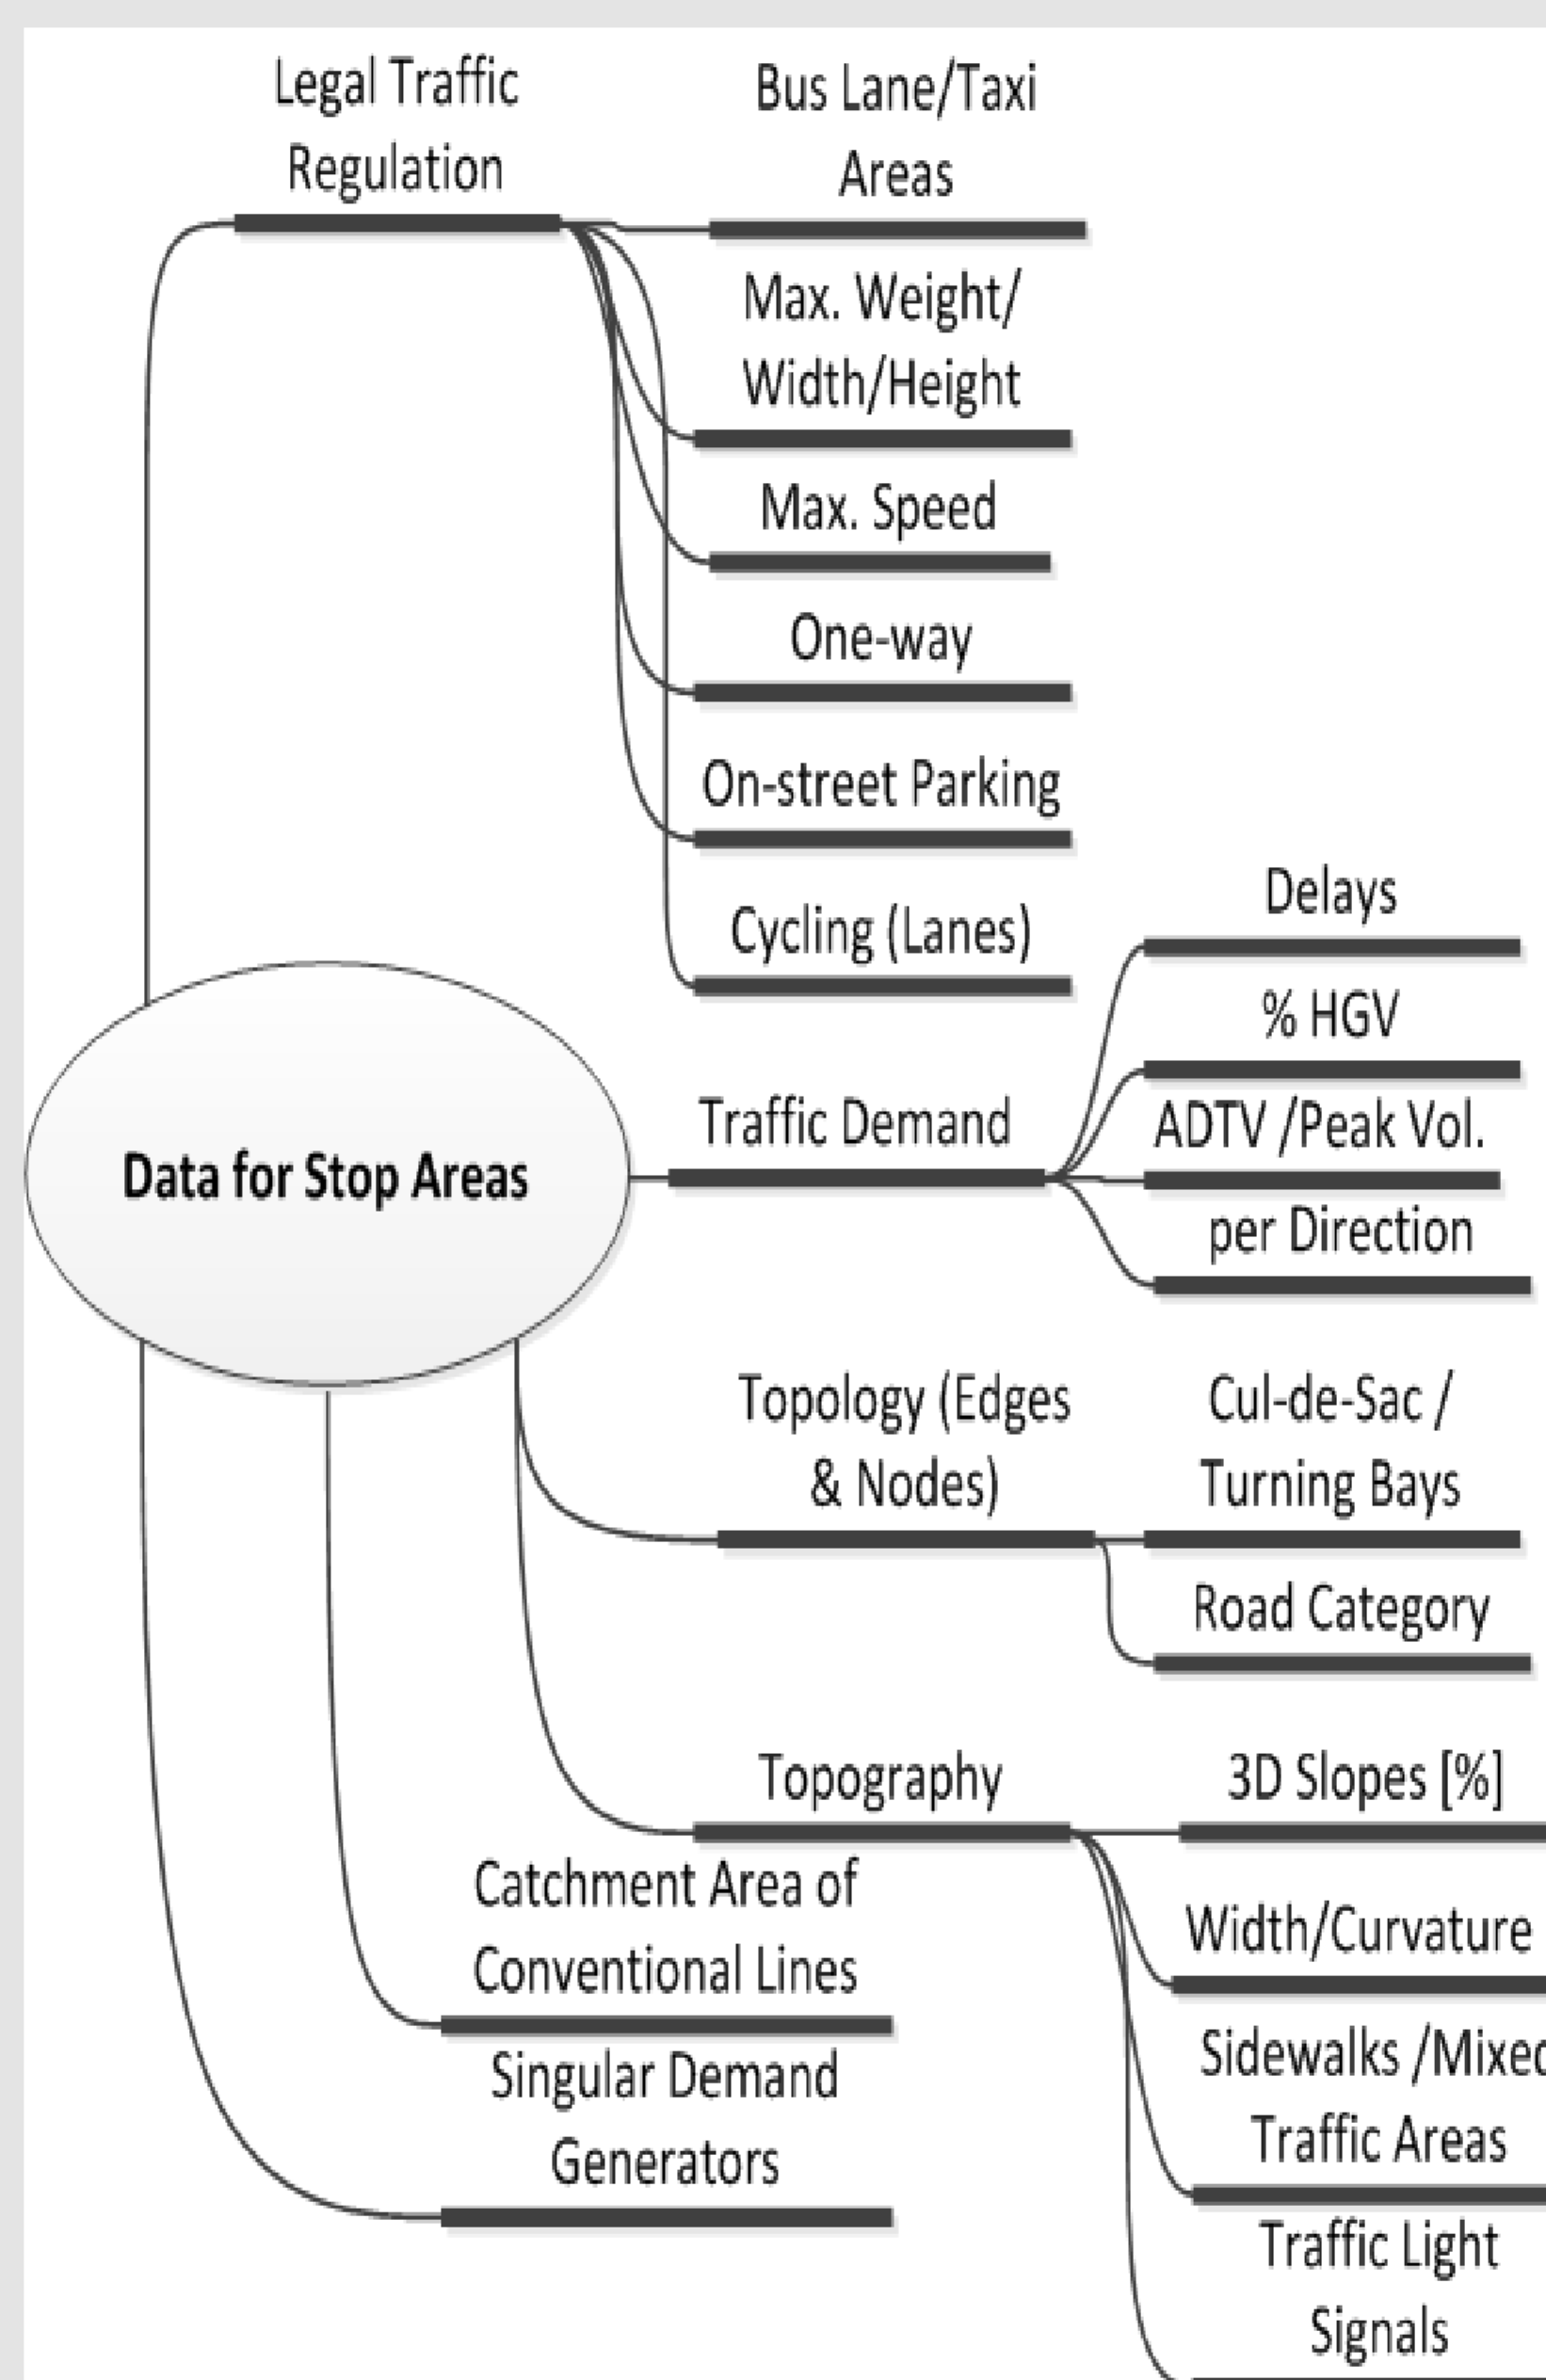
Data for Stop Areas

Legal Traffic Regulation

Bus Lane/Taxi Areas

Max. Weight/ Width/Height

Max. Speed

One-way

On-street Parking

Cycling (Lanes)

Traffic Demand

Delays

% HGV

ADTV /Peak Vol.

per Direction

Topology (Edges & Nodes)

Cul-de-Sac / Turning Bays

Road Category

Topography

3D Slopes [%]

Width/Curvature

Sidewalks /Mixe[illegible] Traffic Areas

Traffic Light Signals

Catchment Area of Conventional Lines

Singular Demand Generators